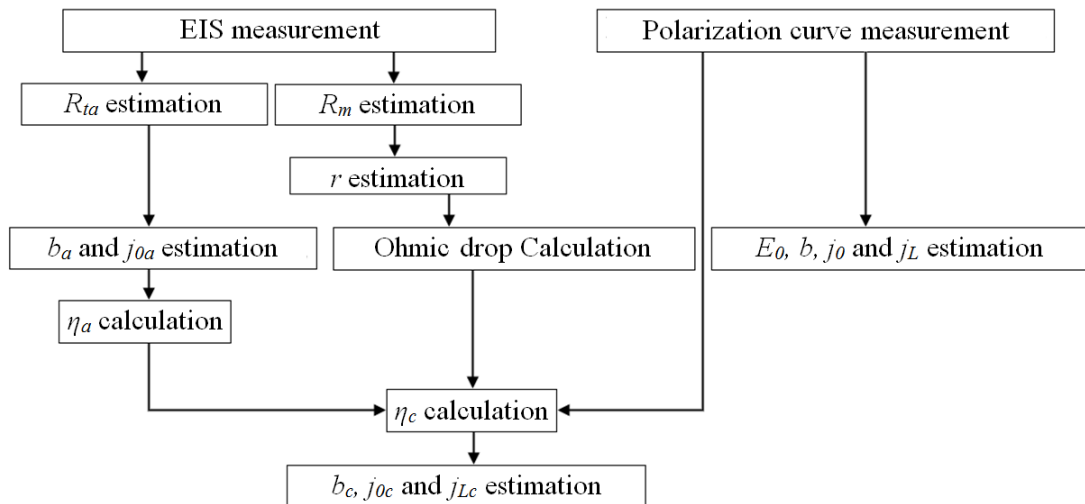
EIS measurement

Polarization curve measurement

$R_{ta}$ estimation

$R_m$ estimation

$r$ estimation

$b_a$ and $j_{0a}$ estimation

Ohmic drop Calculation

$E_0$, $b$, $j_0$ and $j_L$ estimation

$\eta_a$ calculation

$\eta_c$ calculation

$b_c$, $j_{0c}$ and $j_{Lc}$ estimation